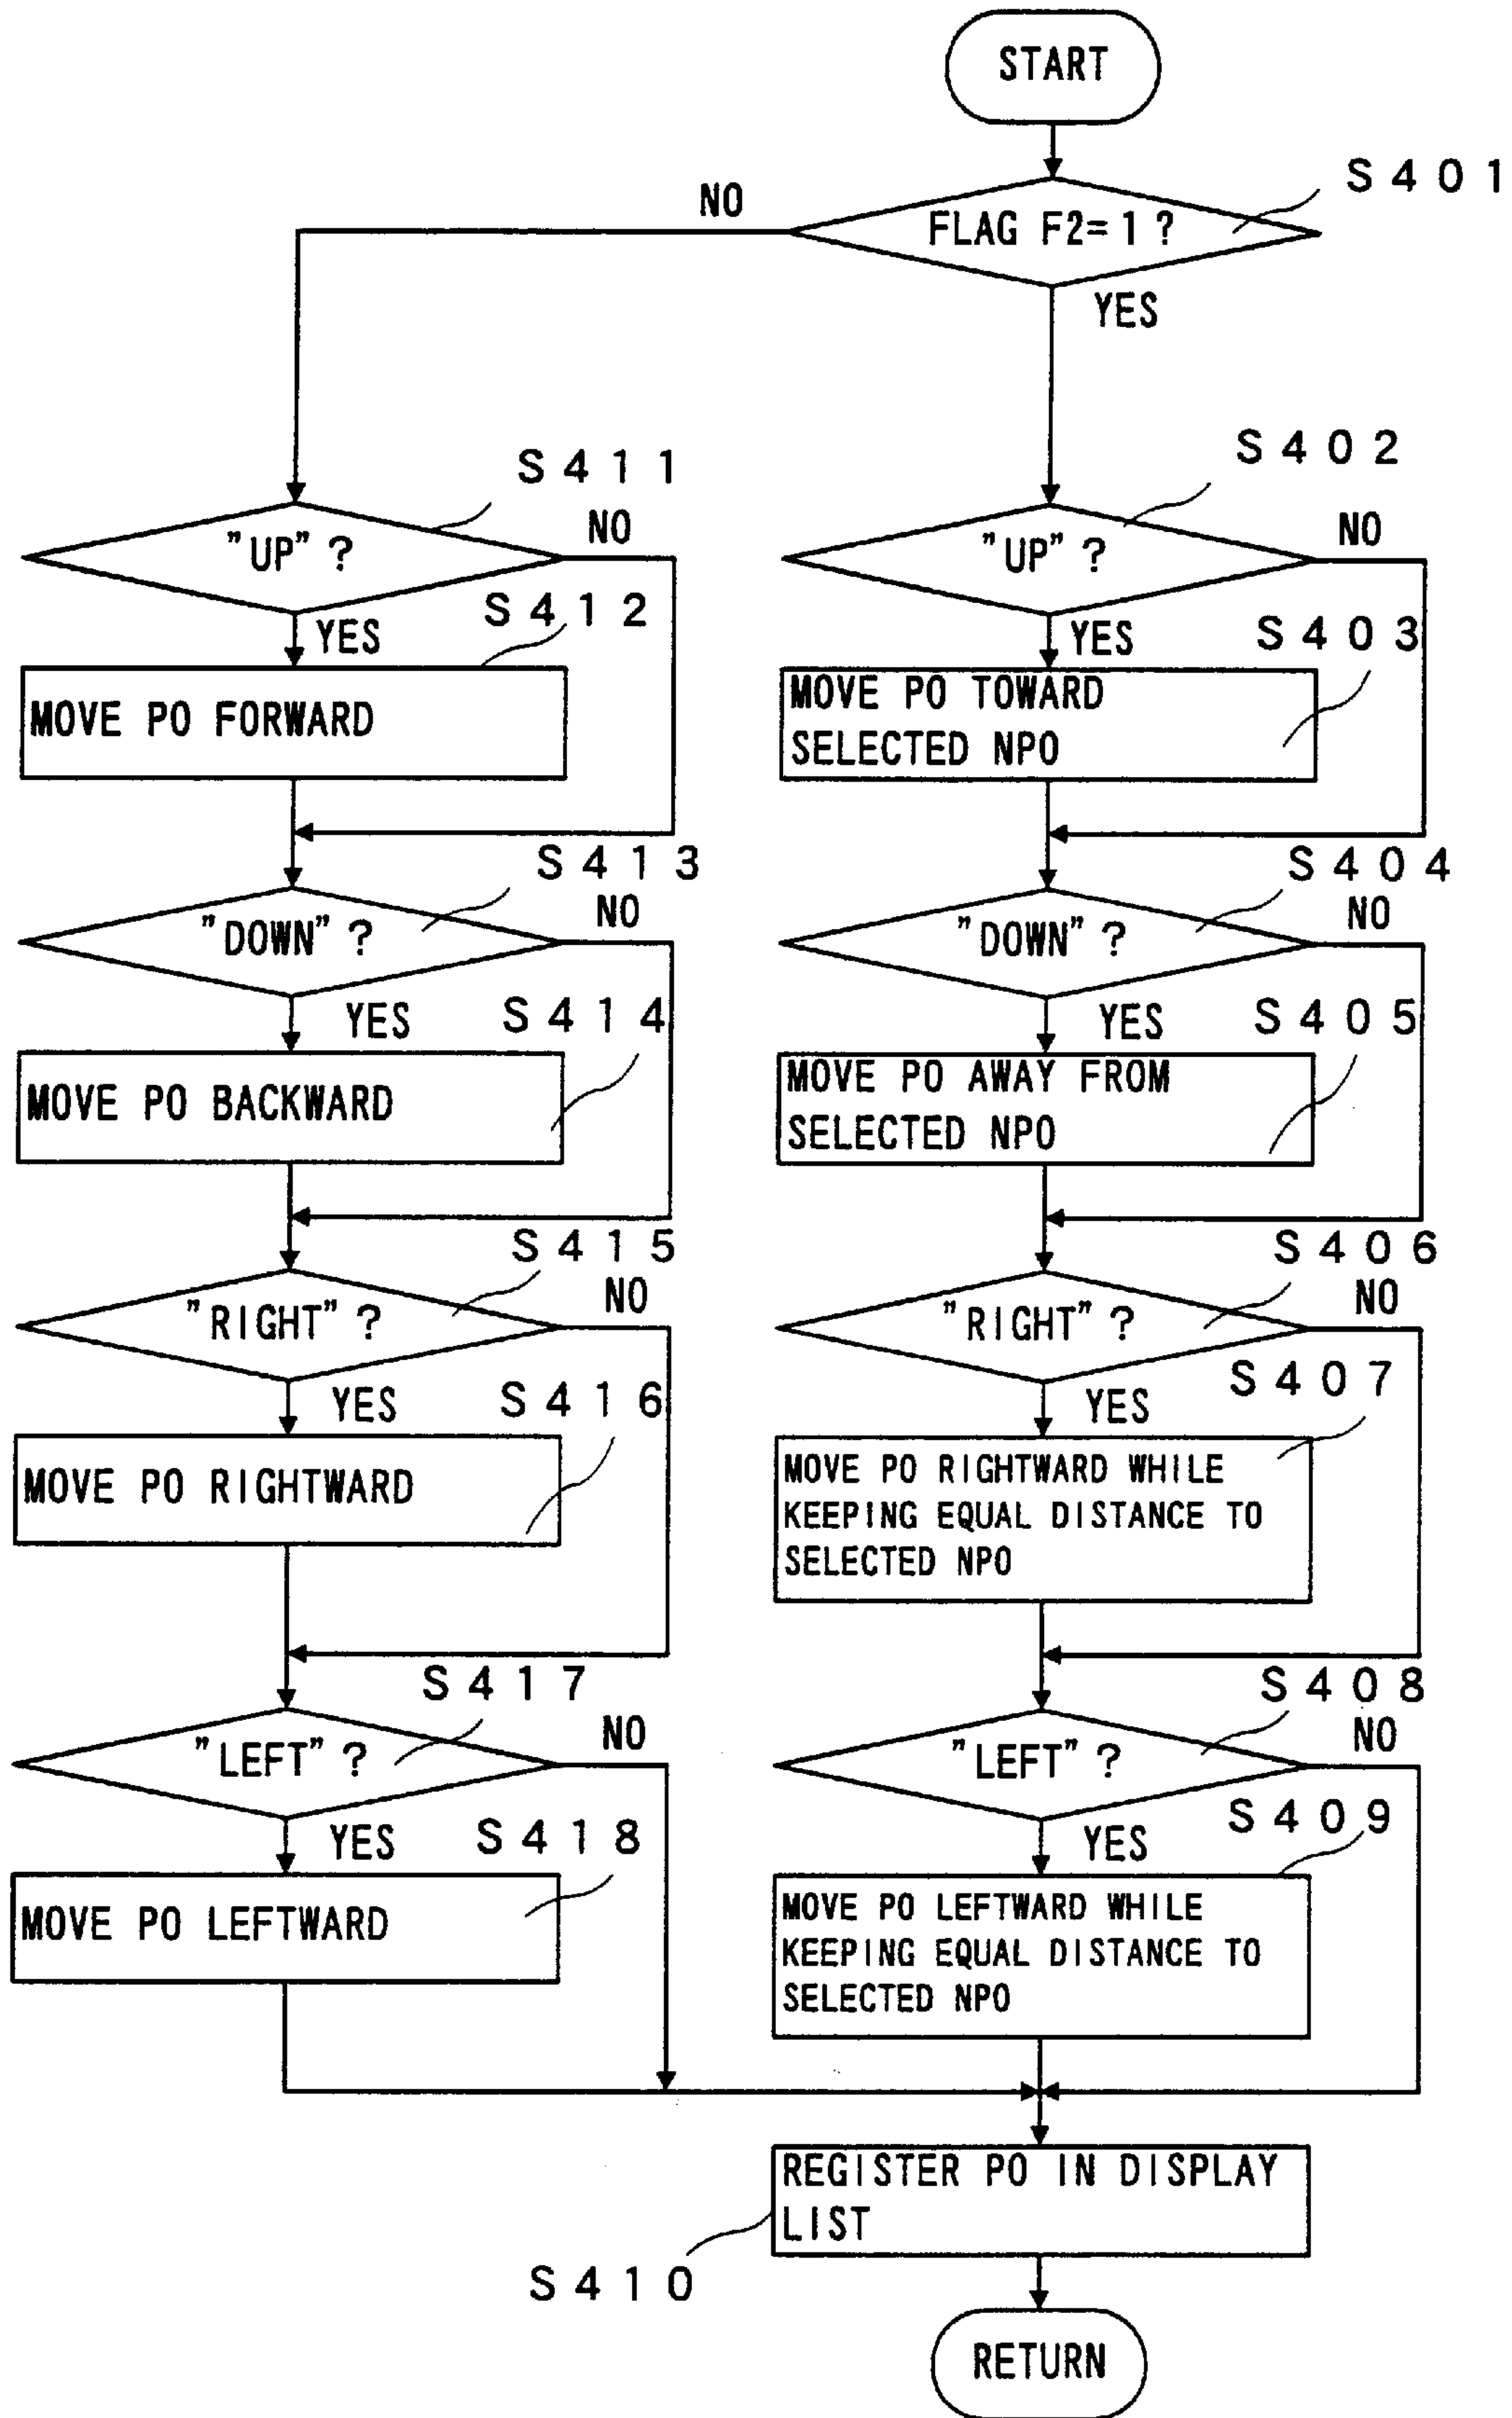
START

S401

FLAG F2=1?

NO

YES

S411

"UP"?

NO

YES

S412

MOVE PO FORWARD

S413

"DOWN"?

NO

YES

S414

MOVE PO BACKWARD

S415

"RIGHT"?

NO

YES

S416

MOVE PO RIGHTWARD

S417

"LEFT"?

NO

YES

S418

MOVE PO LEFTWARD

S402

"UP"?

NO

YES

S403

MOVE PO TOWARD SELECTED NPO

S404

"DOWN"?

NO

YES

S405

MOVE PO AWAY FROM SELECTED NPO

S406

"RIGHT"?

NO

YES

S407

MOVE PO RIGHTWARD WHILE KEEPING EQUAL DISTANCE TO SELECTED NPO

S408

"LEFT"?

NO

YES

S409

MOVE PO LEFTWARD WHILE KEEPING EQUAL DISTANCE TO SELECTED NPO

REGISTER PO IN DISPLAY LIST

S410

RETURN